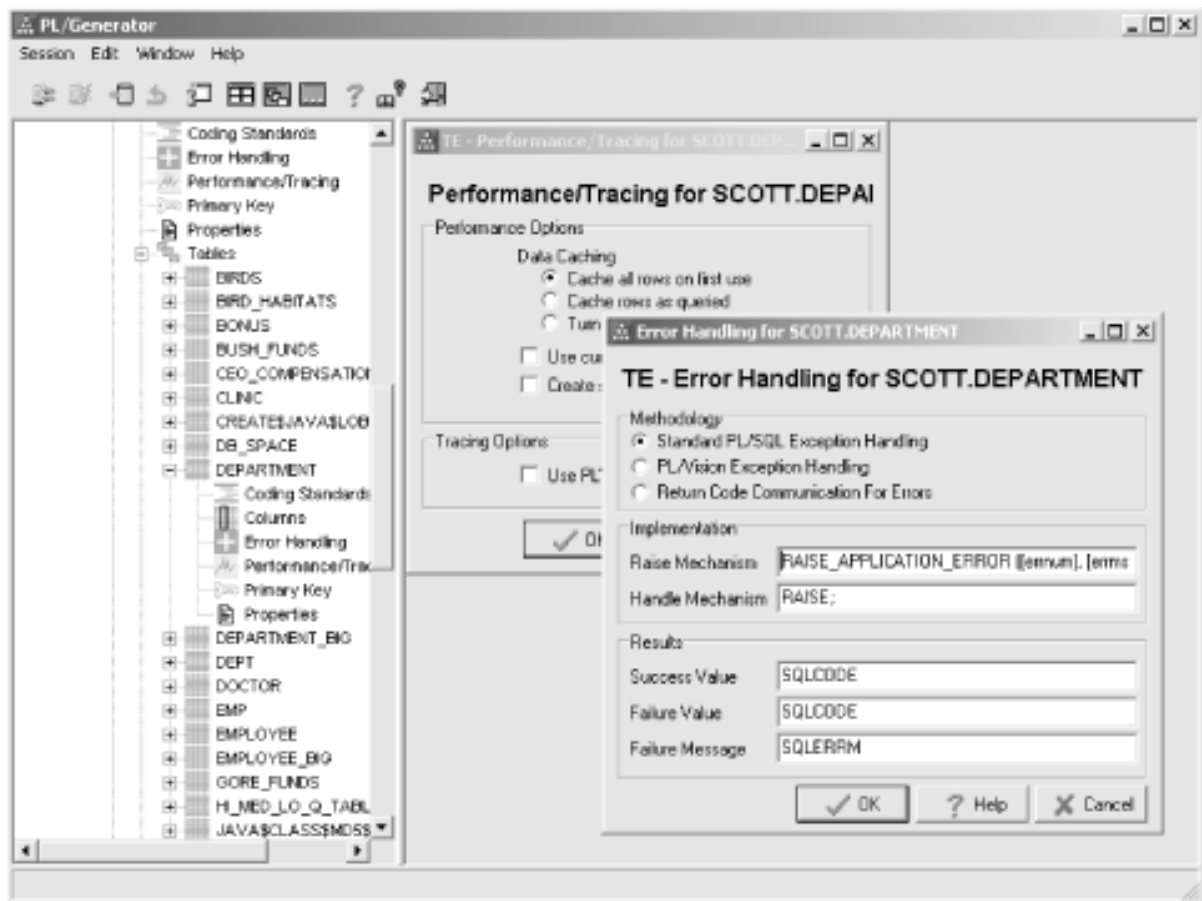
PL/Generator

Session Edit Window Help

Coding Standards
Error Handling
Performance/Tracing
Primary Key
Properties
Tables
BIRDS
BIRD_HABITATS
BONUS
BUSH_FUNDS
CEO_COMPENSATIOI
CLINIC
CREATE$JAVA$LOB
DB_SPACE
DEPARTMENT
Coding Standards
Columns
Error Handling
Performance/Trac
Primary Key
Properties
DEPARTMENT_BIG
DEPT
DOCTOR
EMP
EMPLOYEE
EMPLOYEE_BIG
GORE_FUNDS
H_MED_LO_Q_TABL
JAVA$CLASS$MD5$

TE - Performance/Tracing for SCOTT.DEP...

Performance/Tracing for SCOTT.DEPAI

Performance Options
Data Caching
Cache all rows on first use
Cache rows as queried
Turn
Use cu
Create

Tracing Options
Use PL

OI

Error Handling for SCOTT.DEPARTMENT

TE - Error Handling for SCOTT.DEPARTMENT

Methodology
Standard PL/SQL Exception Handling
PL/Vision Exception Handling
Return Code Communication For Errors

Implementation
Raise Mechanism RAISE_APPLICATION_ERROR ([errnum], [errms
Handle Mechanism RAISE;

Results
Success Value SQLCODE
Failure Value SQLCODE
Failure Message SQLERRM

OK Help Cancel